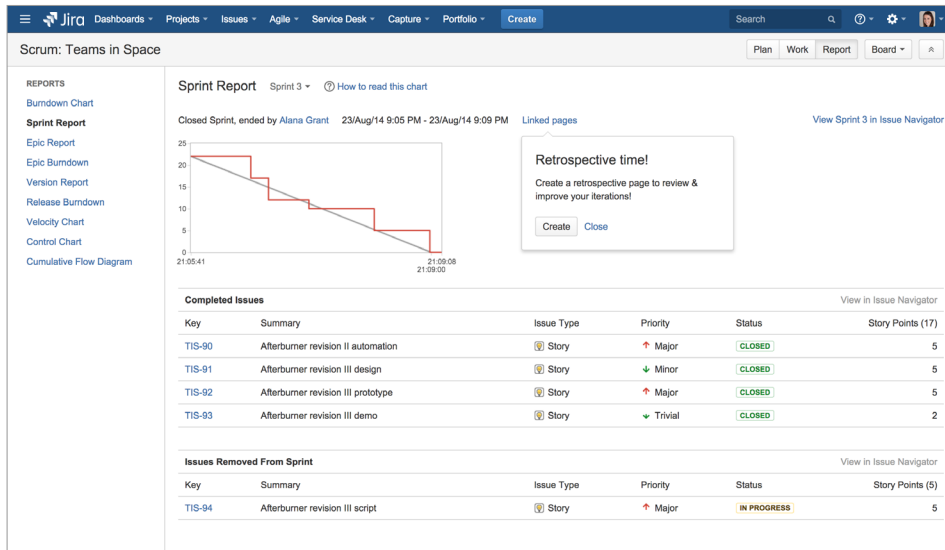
Jira Dashboards ▾ Projects ▾ Issues ▾ Agile ▾ Service Desk ▾ Capture ▾ Portfolio ▾ Create

Search

Scrum: Teams in Space

Plan Work Report Board ▾

REPORTS
Burndown Chart
Sprint Report
Epic Report
Epic Burndown
Version Report
Release Burndown
Velocity Chart
Control Chart
Cumulative Flow Diagram

Sprint Report Sprint 3 ▾ How to read this chart

Closed Sprint, ended by Alana Grant 23/Aug/14 9:05 PM - 23/Aug/14 9:09 PM Linked pages

View Sprint 3 in Issue Navigator

25
20
15
10
5
0
21:05:41
21:09:08
21:09:00

Retrospective time!

Create a retrospective page to review & improve your iterations!

Create Close

Completed Issues

View in Issue Navigator

| Key | Summary | Issue Type | Priority | Status | Story Points (17) |
|---|---|---|---|---|---|
| TIS-90 | Afterburner revision II automation | Story | Major | CLOSED | 5 |
| TIS-91 | Afterburner revision III design | Story | Minor | CLOSED | 5 |
| TIS-92 | Afterburner revision III prototype | Story | Major | CLOSED | 5 |
| TIS-93 | Afterburner revision III demo | Story | Trivial | CLOSED | 2 |

Issues Removed From Sprint

View in Issue Navigator

| Key | Summary | Issue Type | Priority | Status | Story Points (5) |
|---|---|---|---|---|---|
| TIS-94 | Afterburner revision III script | Story | Major | IN PROGRESS | 5 |